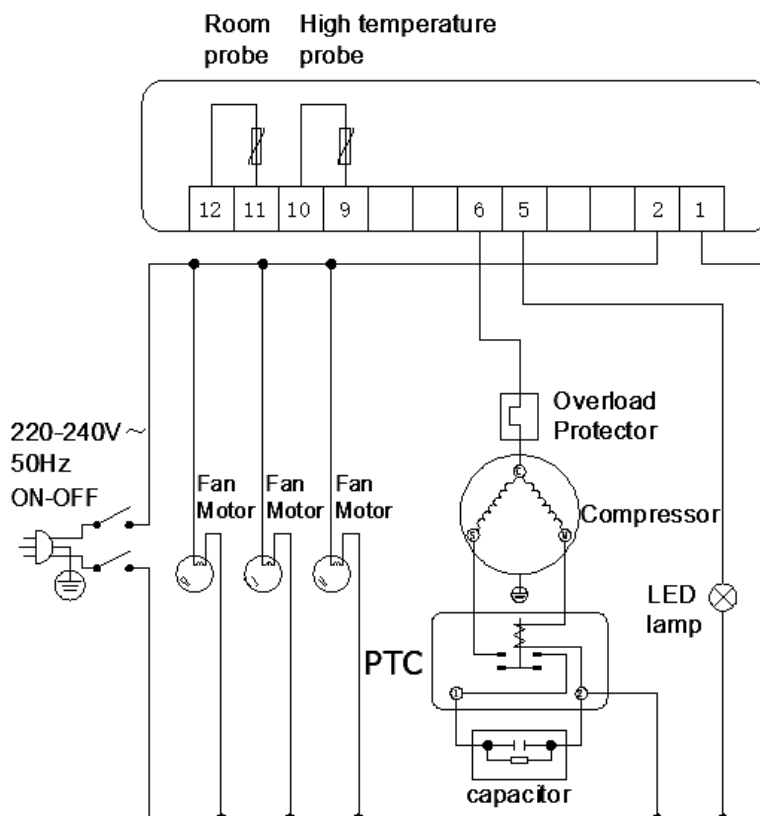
Room probe

High temperature probe

| 12 | 11 | 10 | 9 | | | 6 | 5 | | | 2 | 1 |
|---|---|---|---|---|---|---|---|---|---|---|---|

220-240V ~
50Hz
ON-OFF

Fan Motor

Fan Motor

Fan Motor

Overload Protector

C

Compressor

S

M

LED lamp

PTC

1

2

capacitor